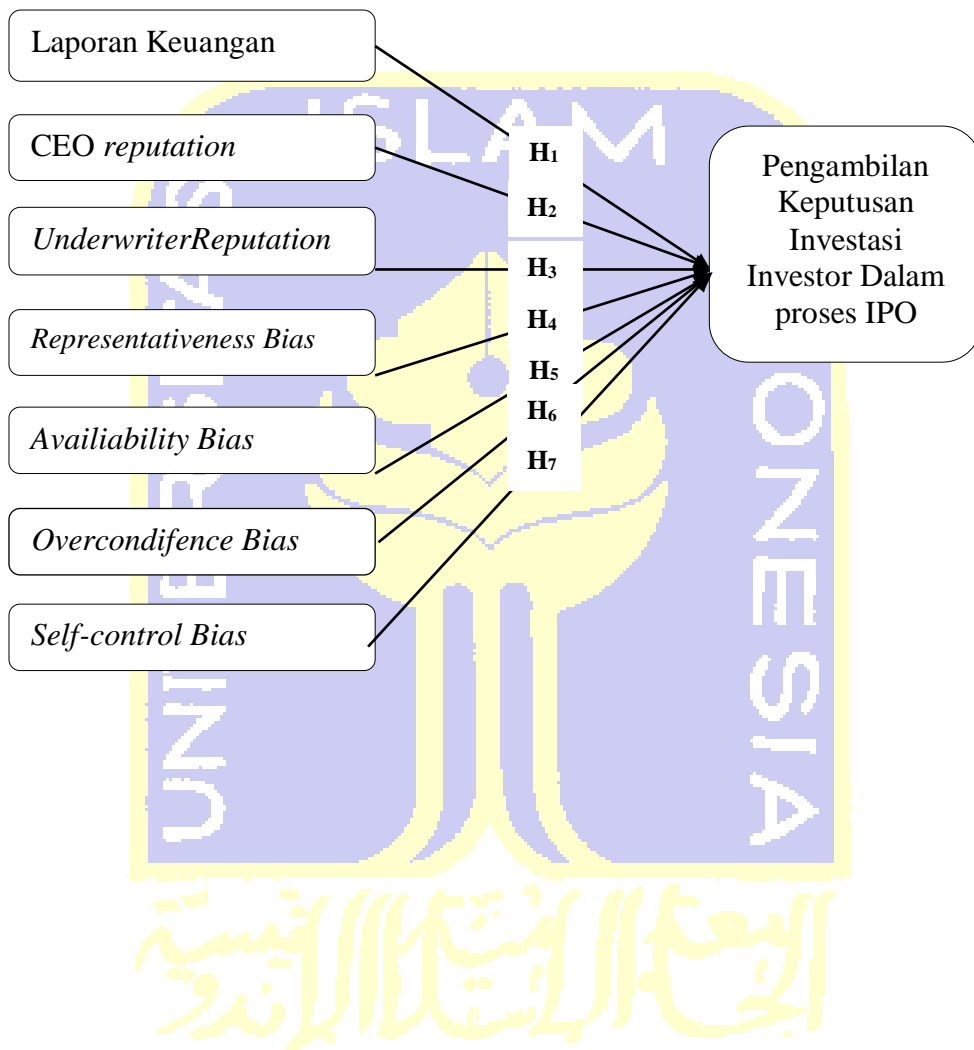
Laporan Keuangan

CEO *reputation*

*UnderwriterReputation*

*Representativeness Bias*

*Availiability Bias*

*Overcondifence Bias*

*Self-control Bias*

**H$_1$**

**H$_2$**

**H$_3$**

**H$_4$**

**H$_5$**

**H$_6$**

**H$_7$**

Pengambilan Keputusan Investasi Investor Dalam proses IPO

ISLAM

UNIVERSITAS

INDONESIA